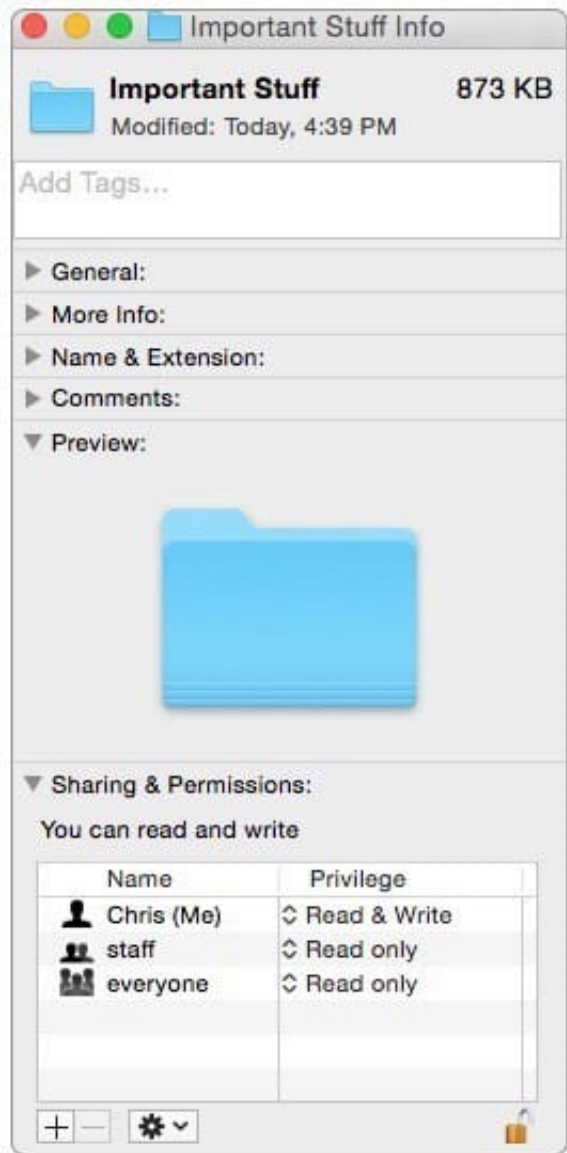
Important Stuff Info

Important Stuff 873 KB
Modified: Today, 4:39 PM

Add Tags...

General:
More Info:
Name & Extension:
Comments:
Preview:

Sharing & Permissions:
You can read and write

| Name | Privilege |
|---|---|
| Chris (Me) | Read & Write |
| staff | Read only |
| everyone | Read only |

+ −